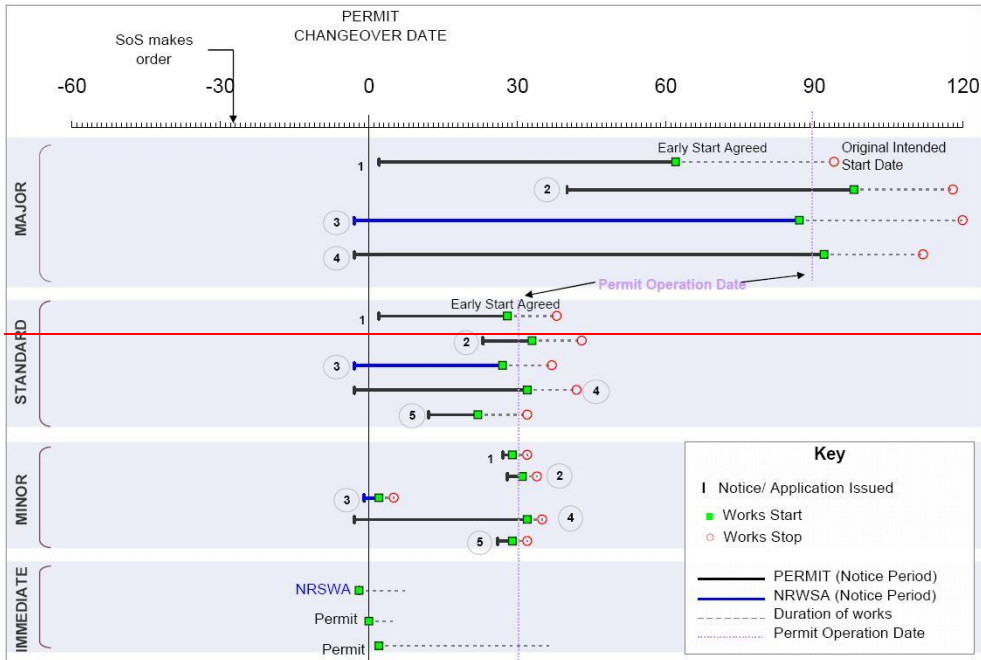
SoS makes order

PERMIT CHANGEOVER DATE

-60 -30 0 30 60 90 120

MAJOR

1
Early Start Agreed
Original Intended Start Date
2
3
4

Permit Operation Date

STANDARD

Early Start Agreed
1
2
3
4
5

MINOR

1
2
3
4
5

IMMEDIATE

NRSWA
Permit
Permit

Key
I Notice/ Application Issued
Works Start
Works Stop
PERMIT (Notice Period)
NRWSA (Notice Period)
Duration of works
Permit Operation Date